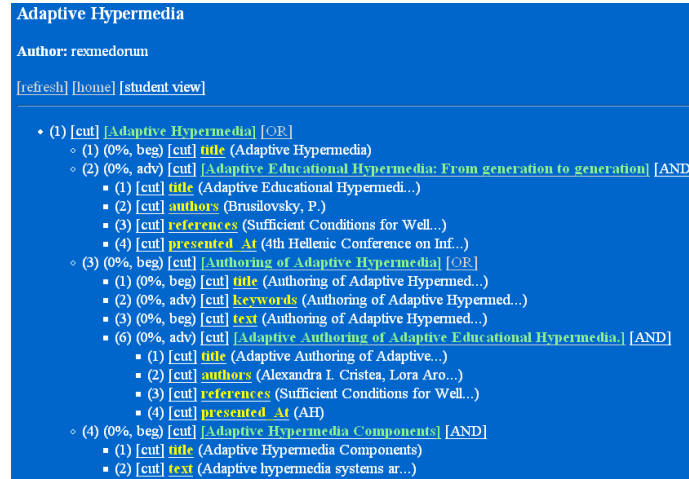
Adaptive Hypermedia

Author: rexmedorum

[refresh] [home] [student view]

- (1) [cut] [Adaptive Hypermedia] [OR]
  - (1) (0%, beg) [cut] title (Adaptive Hypermedia)
  - (2) (0%, adv) [cut] [Adaptive Educational Hypermedia: From generation to generation] [AND]
    - (1) [cut] title (Adaptive Educational Hypermedi...)
    - (2) [cut] authors (Brusilovsky, P.)
    - (3) [cut] references (Sufficient Conditions for Well...)
    - (4) [cut] presented_At (4th Hellenic Conference on Inf...)
  - (3) (0%, beg) [cut] [Authoring of Adaptive Hypermedia] [OR]
    - (1) (0%, beg) [cut] title (Authoring of Adaptive Hypermed...)
    - (2) (0%, adv) [cut] keywords (Authoring of Adaptive Hypermed...)
    - (3) (0%, beg) [cut] text (Authoring of Adaptive Hypermed...)
    - (6) (0%, adv) [cut] [Adaptive Authoring of Adaptive Educational Hypermedia.] [AND]
      - (1) [cut] title (Adaptive Authoring of Adaptive...)
      - (2) [cut] authors (Alexandra I. Cristea, Lora Aro...)
      - (3) [cut] references (Sufficient Conditions for Well...)
      - (4) [cut] presented_At (AH)
  - (4) (0%, beg) [cut] [Adaptive Hypermedia Components] [AND]
    - (1) [cut] title (Adaptive Hypermedia Components)
    - (2) [cut] text (Adaptive hypermedia systems ar...)